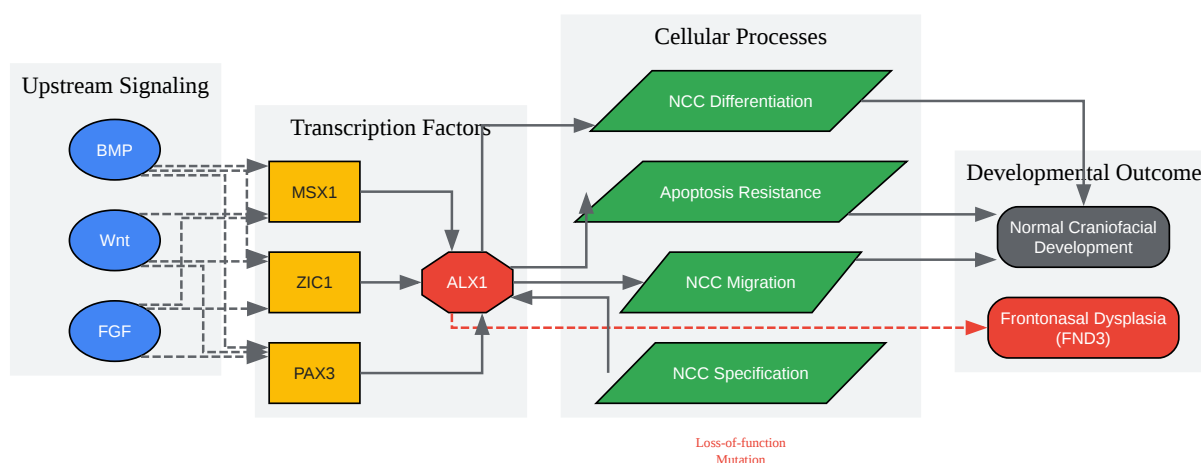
Upstream Signaling

BMP

Wnt

FGF

Transcription Factors

MSX1

ZIC1

PAX3

ALX1

Cellular Processes

NCC Differentiation

Apoptosis Resistance

NCC Migration

NCC Specification

Developmental Outcome

Normal Craniofacial Development

Frontonasal Dysplasia (FND3)

Loss-of-function Mutation